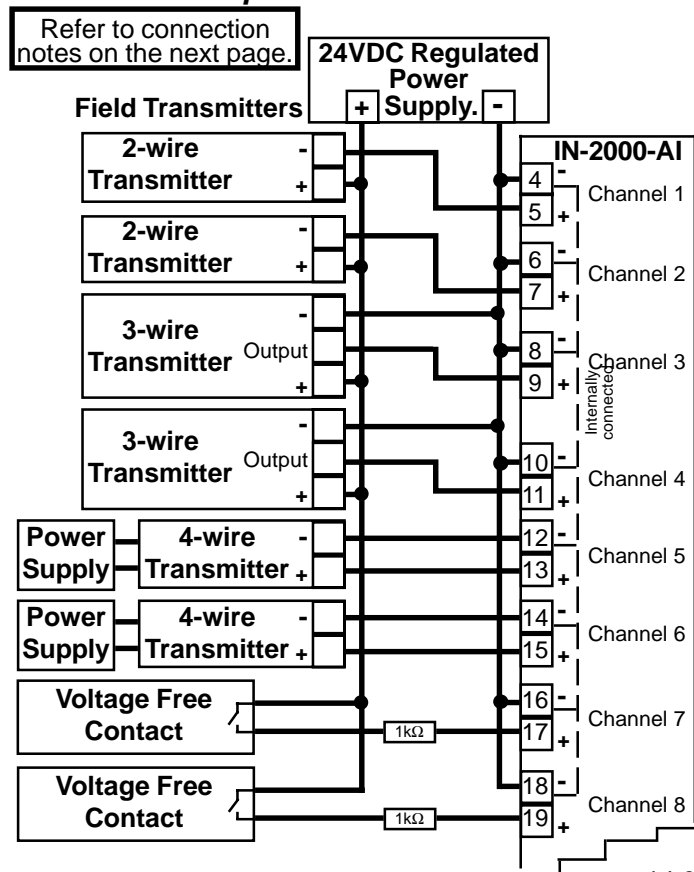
Refer to connection notes on the next page.

24VDC Regulated Power Supply.

+ -

Field Transmitters

IN-2000-AI

2-wire Transmitter - +

4 - 5 +

Channel 1

2-wire Transmitter - +

6 - 7 +

Channel 2

3-wire Transmitter - Output +

8 - 9 +

Channel 3

Internally connected

3-wire Transmitter - Output +

10 - 11 +

Channel 4

Power Supply

4-wire Transmitter - +

12 - 13 +

Channel 5

Power Supply

4-wire Transmitter - +

14 - 15 +

Channel 6

Voltage Free Contact

1kΩ

16 - 17 +

Channel 7

Voltage Free Contact

1kΩ

18 - 19 +

Channel 8